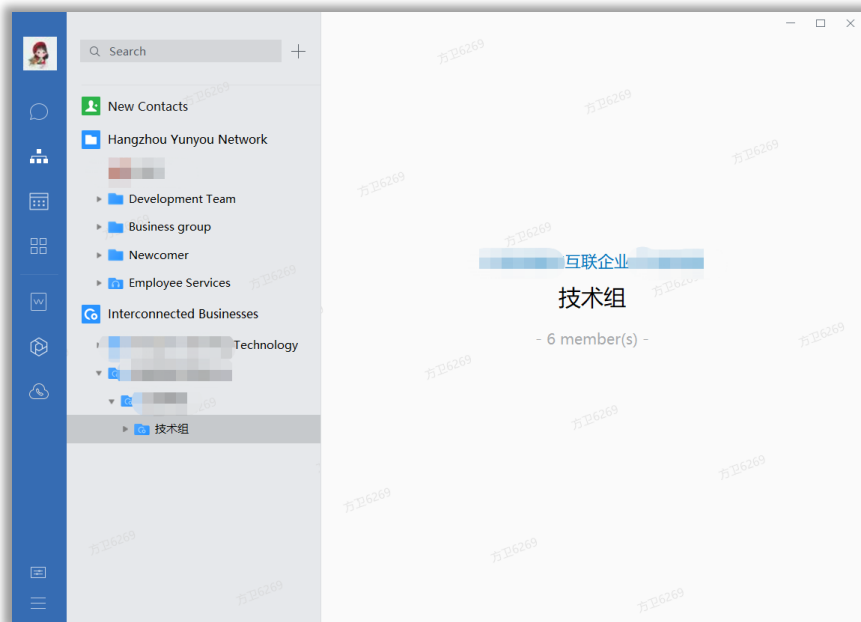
Search

New Contacts

Hangzhou Yunyou Network

Development Team

Business group

Newcomer

Employee Services

Interconnected Businesses

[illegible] Technology

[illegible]

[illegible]

技术组

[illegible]互联企业

技术组

- 6 member(s) -

方卫6269